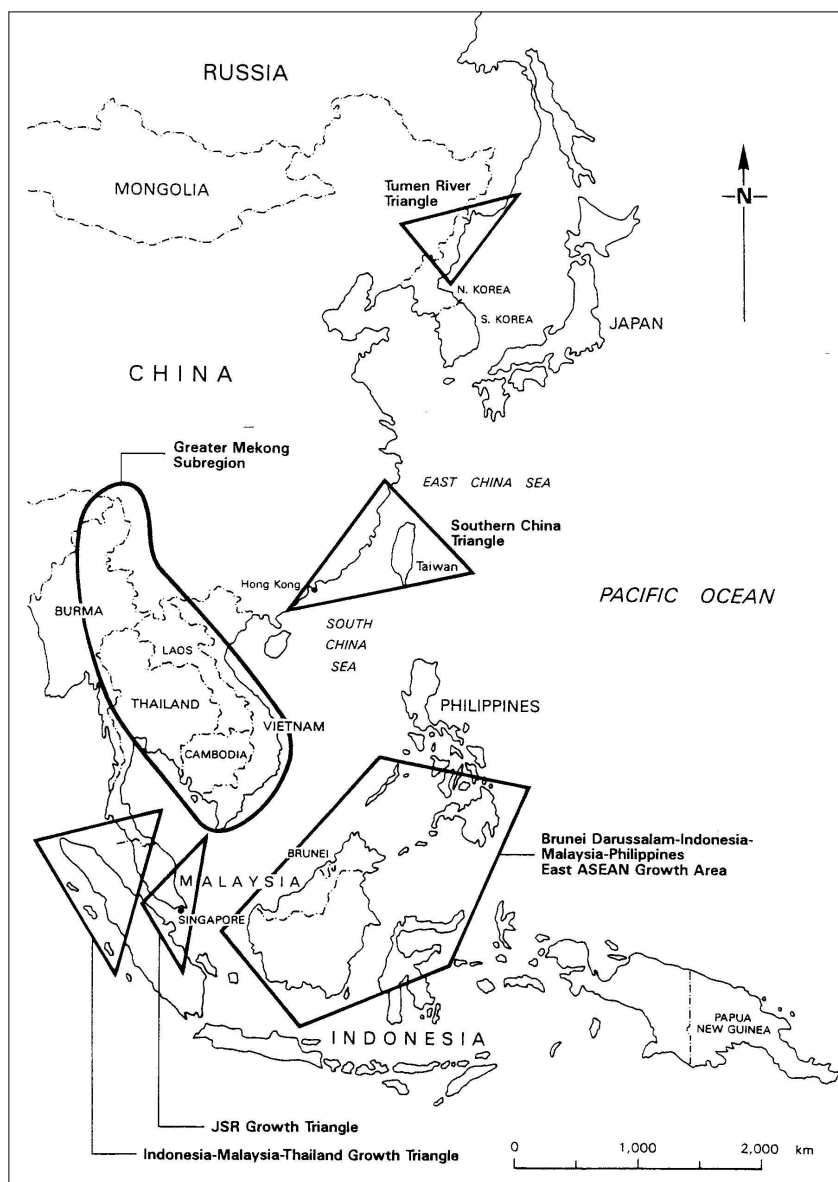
RUSSIA

MONGOLIA

Tumen River Triangle

N

N. KOREA

S. KOREA

JAPAN

CHINA

Greater Mekong Subregion

EAST CHINA SEA

Southern China Triangle

Taiwan

Hong Kong

PACIFIC OCEAN

BURMA

LAOS

SOUTH CHINA SEA

THAILAND

VIETNAM

PHILIPPINES

CAMBODIA

BRUNEI

Brunei Darussalam-Indonesia-Malaysia-Philippines East ASEAN Growth Area

MALAYSIA

SINGAPORE

PAPUA NEW GUINEA

INDONESIA

JSR Growth Triangle

Indonesia-Malaysia-Thailand Growth Triangle

0 1,000 2,000 km